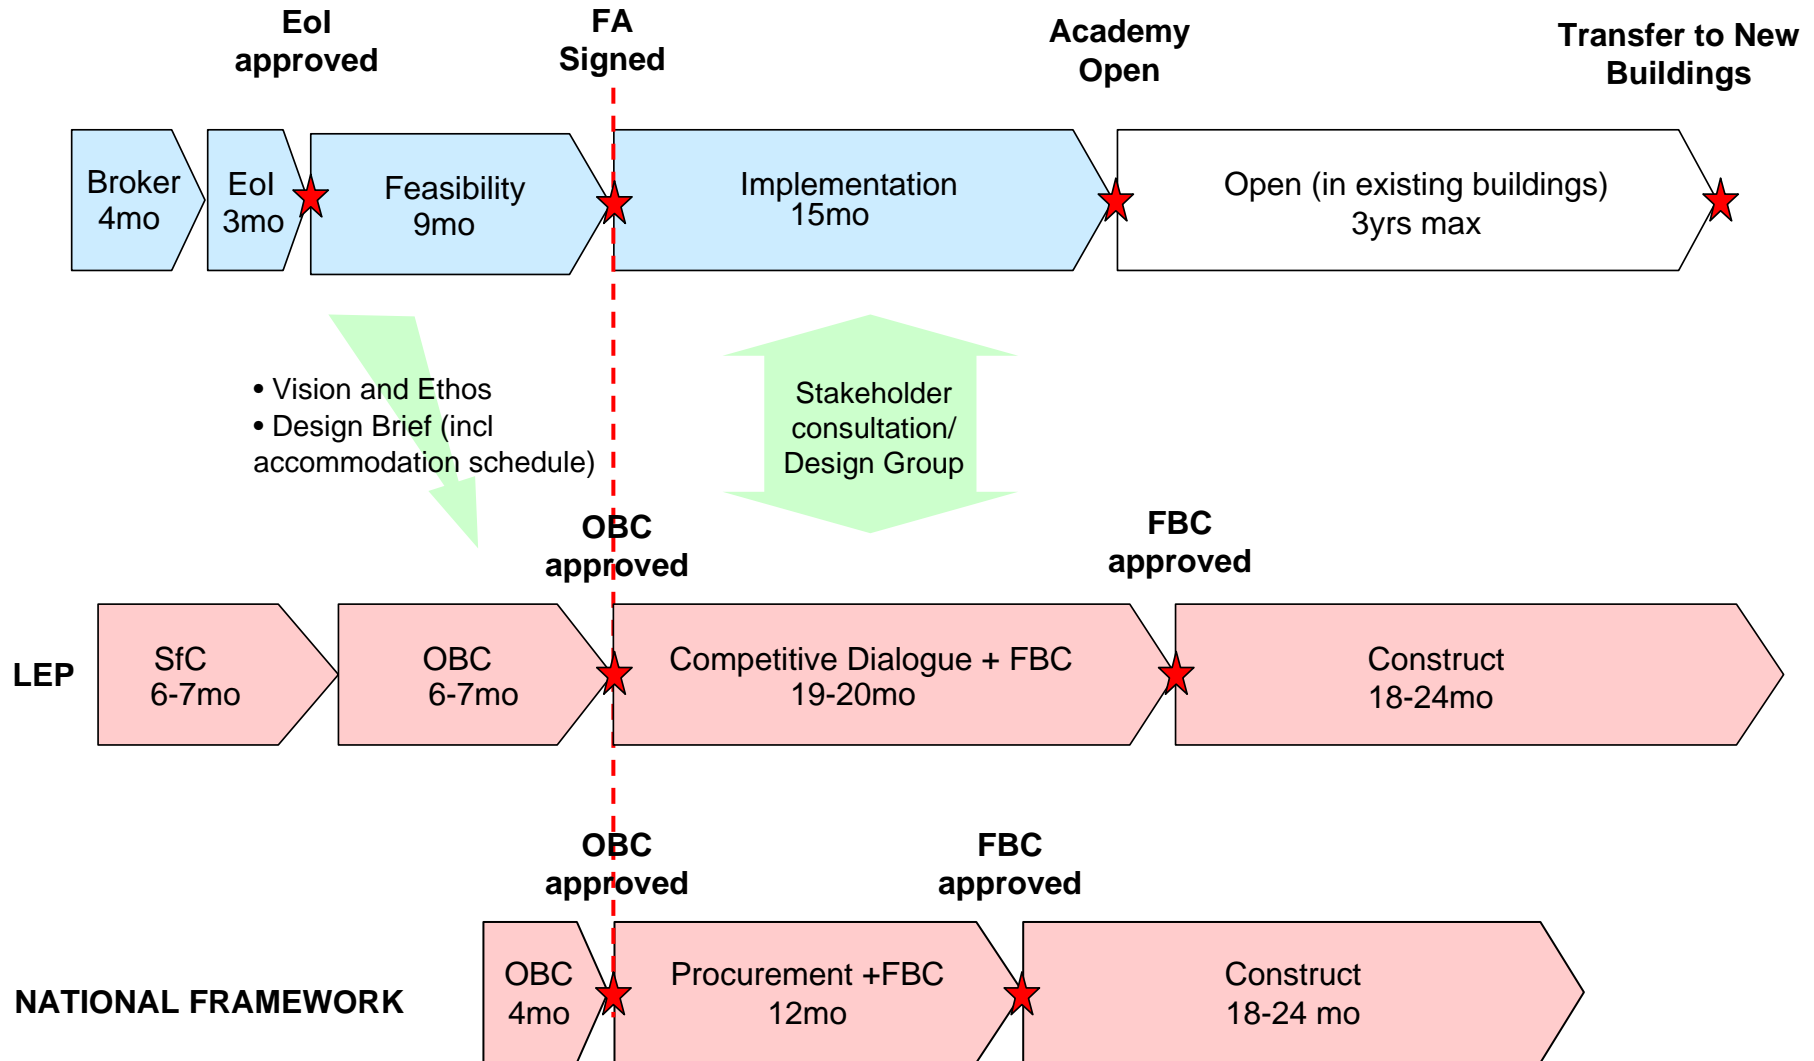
EoI approved

FA Signed

Academy Open

Transfer to New Buildings

Broker 4mo

EoI 3mo

Feasibility 9mo

Implementation 15mo

Open (in existing buildings) 3yrs max

• Vision and Ethos
• Design Brief (incl accommodation schedule)

Stakeholder consultation/ Design Group

OBC approved

FBC approved

LEP

SfC 6-7mo

OBC 6-7mo

Competitive Dialogue + FBC 19-20mo

Construct 18-24mo

OBC approved

FBC approved

NATIONAL FRAMEWORK

OBC 4mo

Procurement +FBC 12mo

Construct 18-24 mo